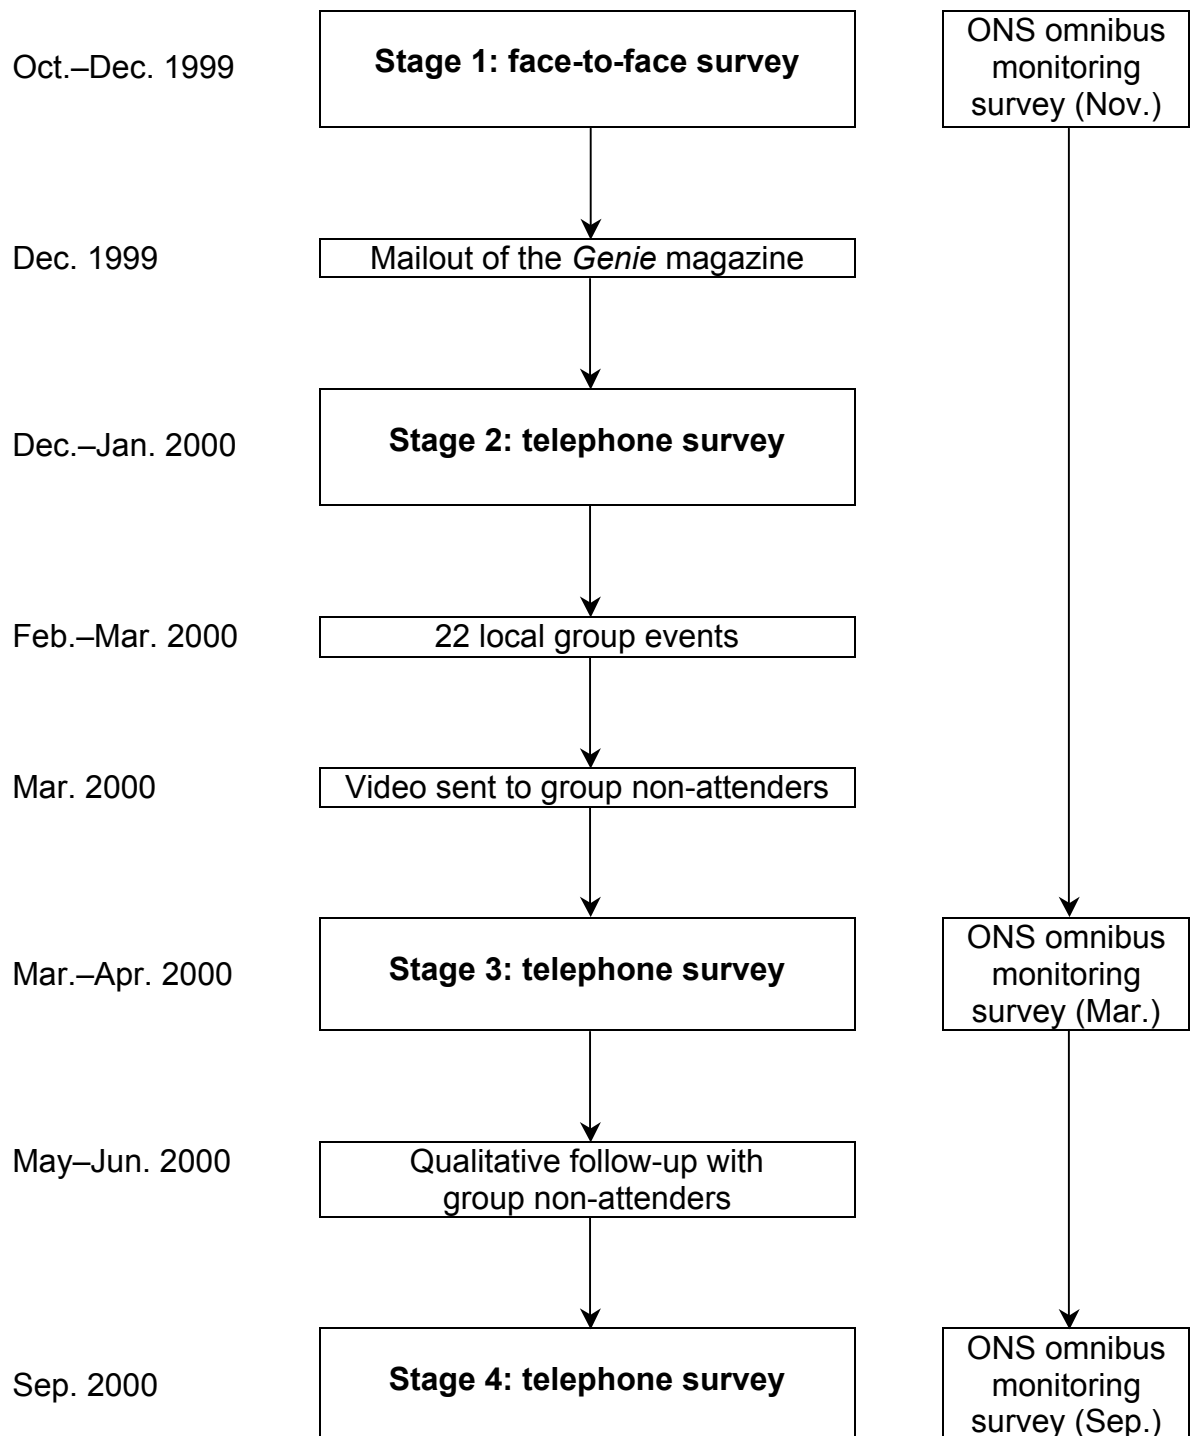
Oct.–Dec. 1999

**Stage 1: face-to-face survey**

ONS omnibus monitoring survey (Nov.)

Dec. 1999

Mailout of the *Genie* magazine

Dec.–Jan. 2000

**Stage 2: telephone survey**

Feb.–Mar. 2000

22 local group events

Mar. 2000

Video sent to group non-attenders

Mar.–Apr. 2000

**Stage 3: telephone survey**

ONS omnibus monitoring survey (Mar.)

May–Jun. 2000

Qualitative follow-up with group non-attenders

Sep. 2000

**Stage 4: telephone survey**

ONS omnibus monitoring survey (Sep.)